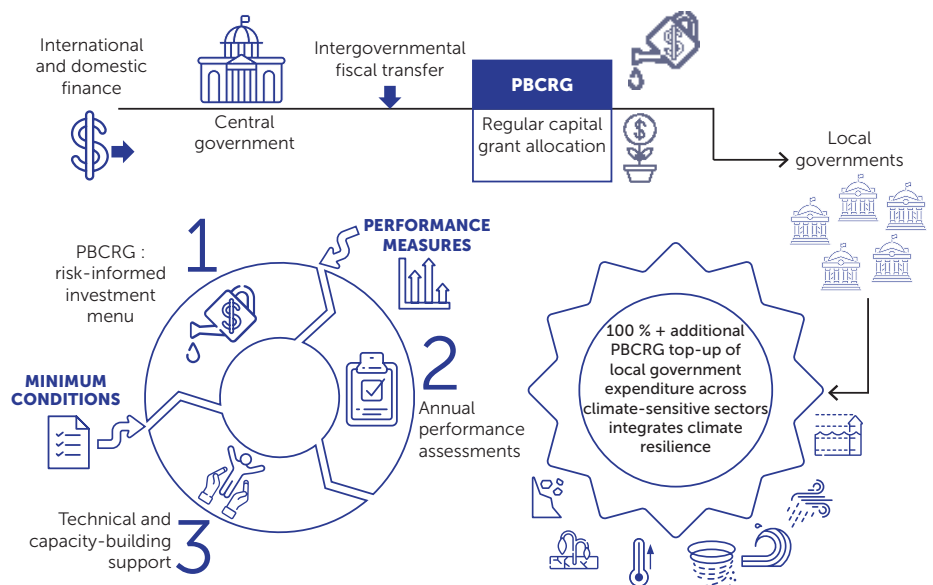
International and domestic finance

Central government

Intergovernmental fiscal transfer

PBCRG

Regular capital grant allocation

Local governments

PERFORMANCE MEASURES

1

PBCRG : risk-informed investment menu

MINIMUM CONDITIONS

2

Annual performance assessments

3

Technical and capacity-building support

100 % + additional PBCRG top-up of local government expenditure across climate-sensitive sectors integrates climate resilience